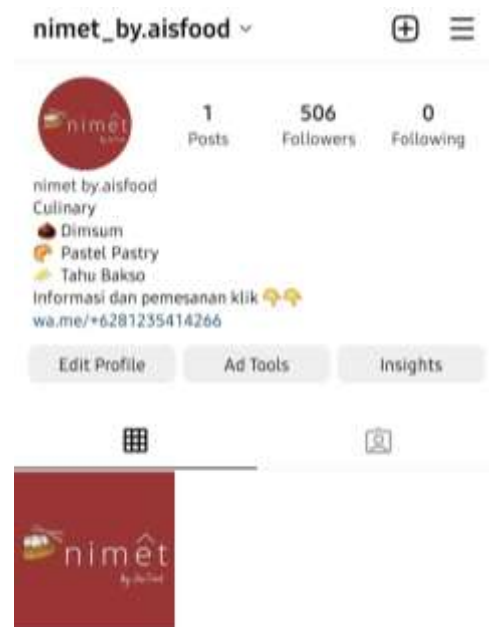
nimet_by.aisfood

nimêt

1 Posts

506 Followers

0 Following

nimet by.aisfood
Culinary
Dimsum
Pastel Pastry
Tahu Bakso
Informasi dan pemesanan klik
wa.me/+6281235414266

Edit Profile

Ad Tools

Insights

nimêt
by.aisfood